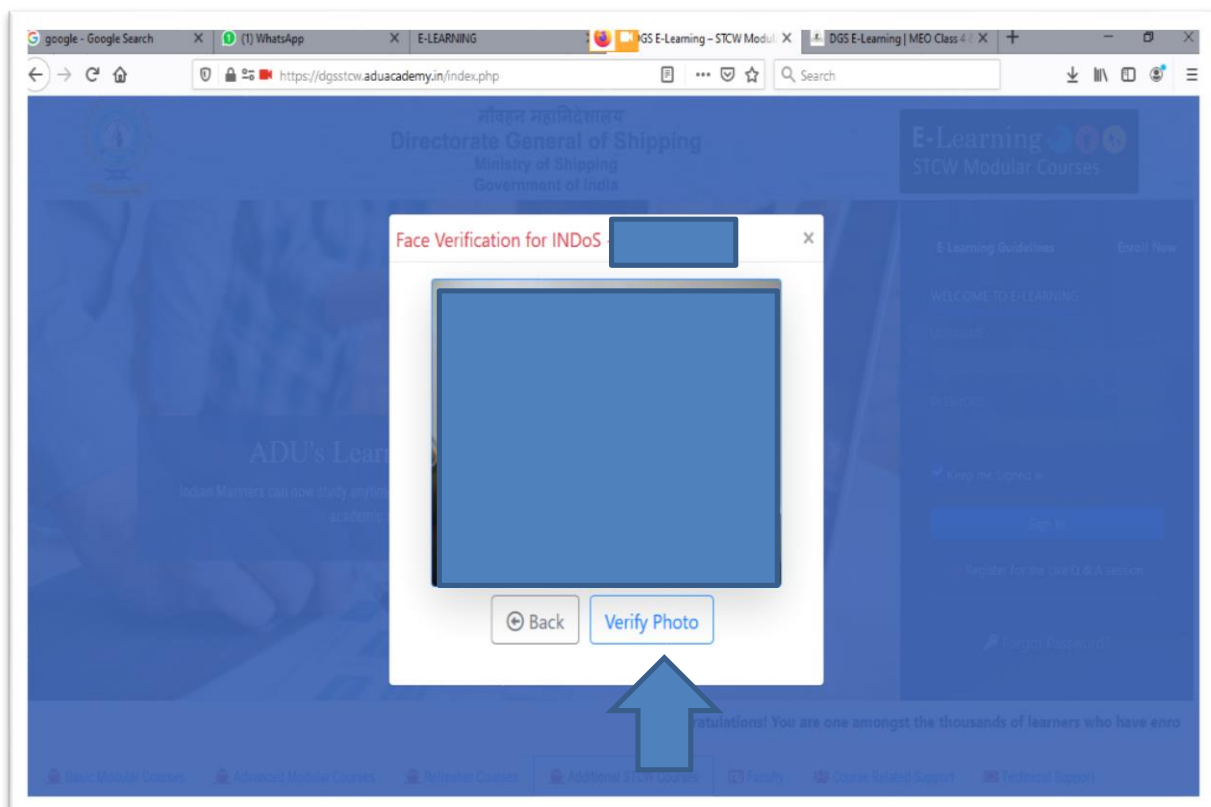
google - Google Search
(1) WhatsApp
E-LEARNING
DGS E-Learning – STCW Modul
DGS E-Learning | MEO Class 4
https://dgsstcw.aduacademy.in/index.php
Search

नौवहन महानिदेशालय
Directorate General of Shipping
Ministry of Shipping
Government of India

E-Learning
STCW Modular Courses

Face Verification for INDoS -

Back
Verify Photo

E-Learning Guidelines
Enroll Now
WELCOME TO E-LEARNING
Keep me Signed in
Sign In
Register for the live Q & A session
Forgot Password?

ADU's Lear
Indian Mariners can now study anytim
academic

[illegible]ratulations! You are one amongst the thousands of learners who have enro

Basic Modular Courses
Advanced Modular Courses
Refresher Courses
Additional STCW Courses
Faculty
Course Related Support
Technical Support